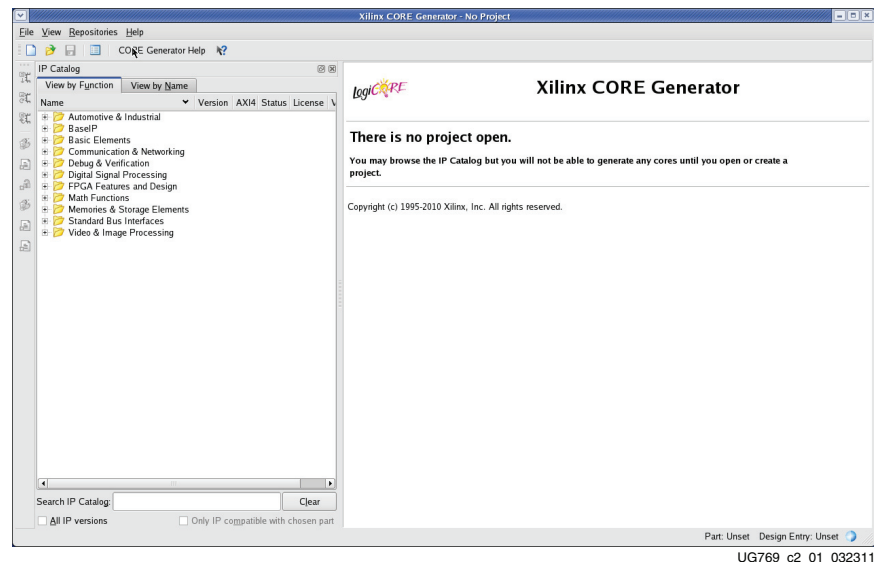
Xilinx CORE Generator - No Project

File View Repositories Help

CORE Generator Help

IP Catalog

View by Function | View by Name

| Name | Version | AXI4 | Status | License | V |
|---|---|---|---|---|---|
| Automotive & Industrial | | | | | |
| BaseIP | | | | | |
| Basic Elements | | | | | |
| Communication & Networking | | | | | |
| Debug & Verification | | | | | |
| Digital Signal Processing | | | | | |
| FPGA Features and Design | | | | | |
| Math Functions | | | | | |
| Memories & Storage Elements | | | | | |
| Standard Bus Interfaces | | | | | |
| Video & Image Processing | | | | | |

Search IP Catalog: Clear

All IP versions Only IP compatible with chosen part

logiCORE

Xilinx CORE Generator

There is no project open.

You may browse the IP Catalog but you will not be able to generate any cores until you open or create a project.

Copyright (c) 1995-2010 Xilinx, Inc. All rights reserved.

Part: Unset Design Entry: Unset

UG769 c2 01 032311